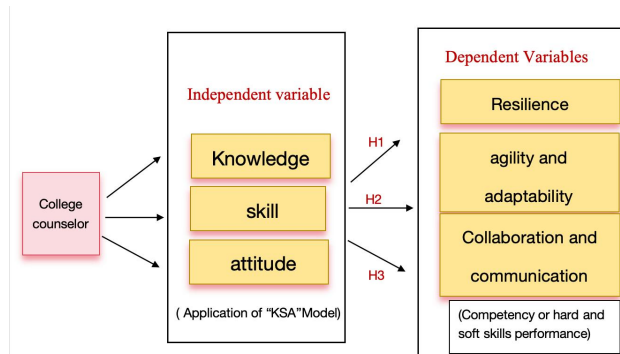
College counselor

Independent variable

Knowledge

skill

attitude

( Application of "KSA"Model)

H1

H2

H3

Dependent Variables

Resilience

agility and adaptability

Collaboration and communication

(Competency or hard and soft skills performance)